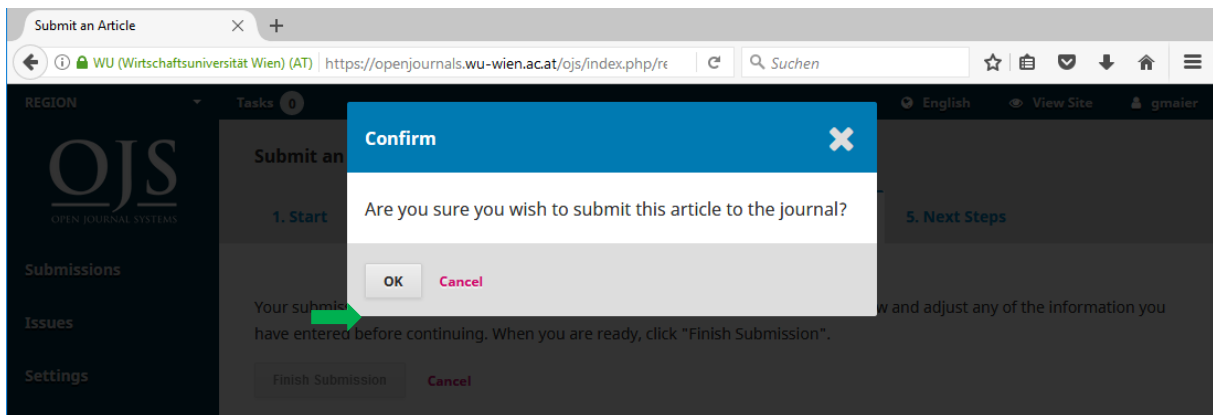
Submit an Article

WU (Wirtschaftsuniversität Wien) (AT) https://openjournals.wu-wien.ac.at/ojs/index.php/re

Suchen

REGION

Tasks 0

English

View Site

gmaier

OJS
OPEN JOURNAL SYSTEMS

Submissions

Issues

Settings

Submit an

1. Start

5. Next Steps

Your submis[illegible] w and adjust any of the information you have entered before continuing. When you are ready, click "Finish Submission".

Finish Submission

Cancel

Confirm

Are you sure you wish to submit this article to the journal?

OK

Cancel